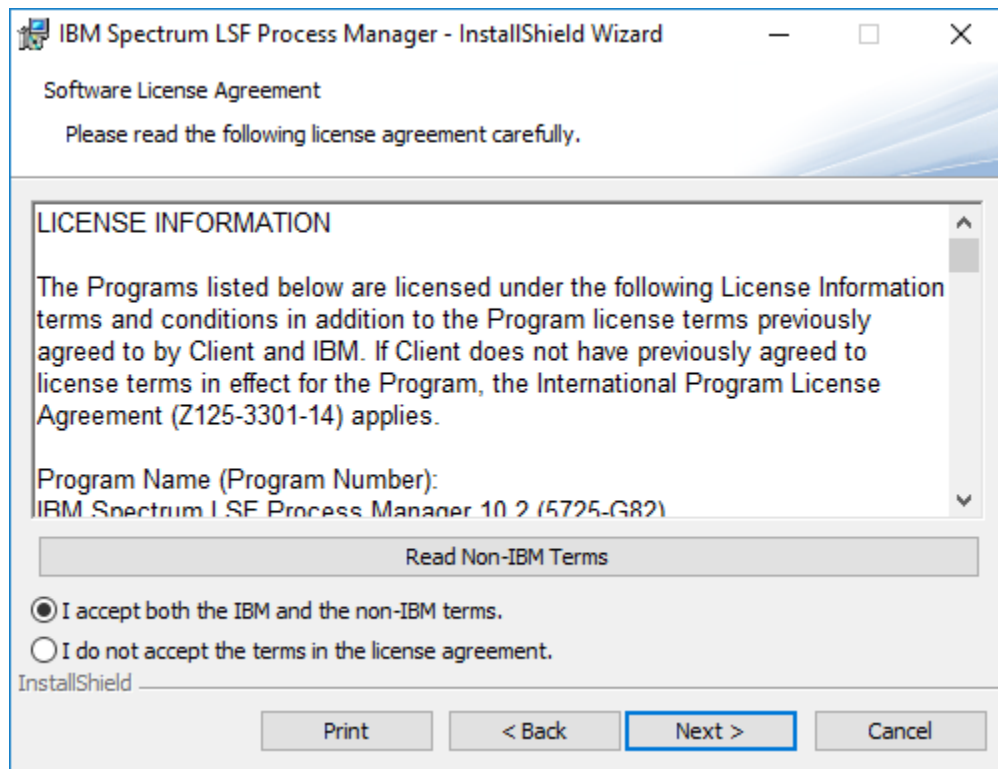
IBM Spectrum LSF Process Manager - InstallShield Wizard

Software License Agreement

Please read the following license agreement carefully.

LICENSE INFORMATION

The Programs listed below are licensed under the following License Information terms and conditions in addition to the Program license terms previously agreed to by Client and IBM. If Client does not have previously agreed to license terms in effect for the Program, the International Program License Agreement (Z125-3301-14) applies.

Program Name (Program Number):
IBM Spectrum LSF Process Manager 10.2 (5725-G82)

Read Non-IBM Terms

I accept both the IBM and the non-IBM terms.

I do not accept the terms in the license agreement.

InstallShield

Print

< Back

Next >

Cancel